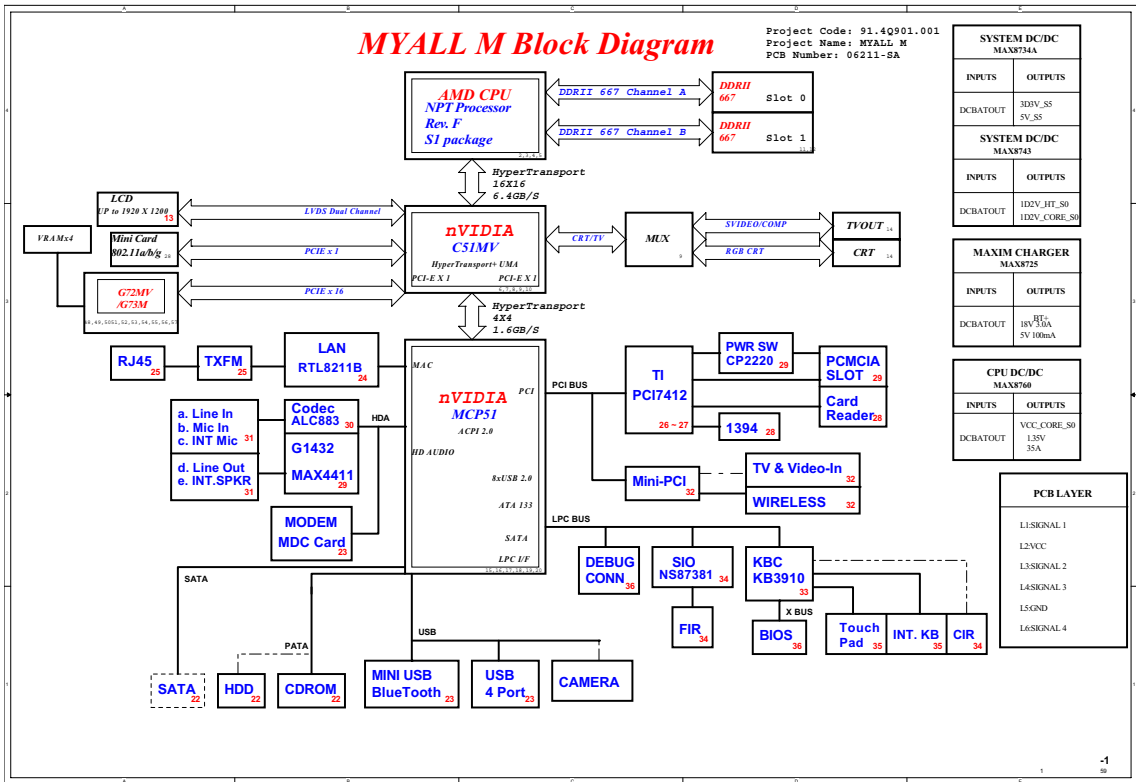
MYALL M Block Diagram

Project Code: 91.4Q901.001
Project Name: MYALL M
PCB Number: 06211-SA

AMD CPU
NPT Processor
Rev. F
S1 package
2,3,4,5

DDRII 667 Channel A
DDRII 667 Channel B

DDRII 667 Slot 0
DDRII 667 Slot 1
11,12

HyperTransport
16X16
6.4GB/S

LCD
UP to 1920 X 1200 13

LVDS Dual Channel

VRAMx4

Mini Card
802.11a/b/g 18

PCIE x 1

G72MV
/G73M
48,49,50,51,52,53,54,55,56,57

PCIE x 16

nVIDIA
C51MV
HyperTransport+ UMA
PCI-E X 1 PCI-E X 1
6,7,8,9,10

CRT/TV

MUX
9

SVIDEO/COMP
RGB CRT

TVOUT 14
CRT 14

HyperTransport
4X4
1.6GB/S

RJ45 25
TXFM 25
LAN
RTL8211B 24

a. Line In
b. Mic In
c. INT Mic 31

Codec
ALC883 30

G1432

d. Line Out
e. INT.SPKR 31

MAX4411 29

HDA

MODEM
MDC Card 23

nVIDIA
MCP51
ACPI 2.0
MAC
PCI
HD AUDIO
8xUSB 2.0
ATA 133
SATA
LPC I/F
15,16,17,18,19,20

PCI BUS

TI
PCI7412
26 ~ 27

PWR SW
CP2220 29

PCMCIA
SLOT 29

Card
Reader 28

1394 28

Mini-PCI 32

TV & Video-In 32
WIRELESS 32

LPC BUS

DEBUG
CONN 36

SIO
NS87381 34

FIR 34

KBC
KB3910 33

X BUS

BIOS 36

Touch
Pad 35

INT. KB 35

CIR 34

SATA

PATA

USB

SATA 22
HDD 22
CDROM 22

MINI USB
BlueTooth 23

USB
4 Port 23

CAMERA

SYSTEM DC/DC
MAX8734A

| INPUTS | OUTPUTS |
|---|---|
| DCBATOUT | 3D3V_S5 5V_S5 |

SYSTEM DC/DC
MAX8743

| INPUTS | OUTPUTS |
|---|---|
| DCBATOUT | 1D2V_HT_S0 1D2V_CORE_S0 |

MAXIM CHARGER
MAX8725

| INPUTS | OUTPUTS |
|---|---|
| DCBATOUT | BT+ 18V 3.0A 5V 100mA |

CPU DC/DC
MAX8760

| INPUTS | OUTPUTS |
|---|---|
| DCBATOUT | VCC_CORE_S0 1.35V 35A |

PCB LAYER

L1:SIGNAL 1
L2:VCC
L3:SIGNAL 2
L4:SIGNAL 3
L5:GND
L6:SIGNAL 4

-1
1
59